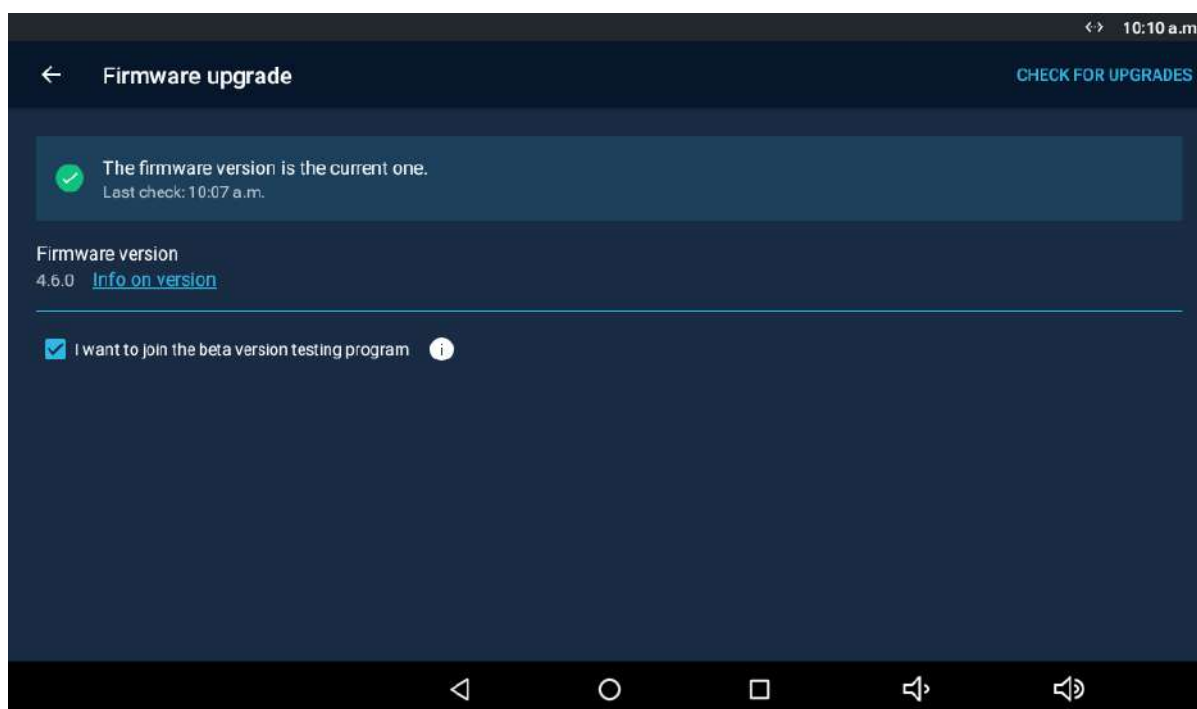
10:10 a.m

Firmware upgrade

CHECK FOR UPGRADES

The firmware version is the current one.
Last check: 10:07 a.m.

Firmware version
4.6.0 Info on version

I want to join the beta version testing program